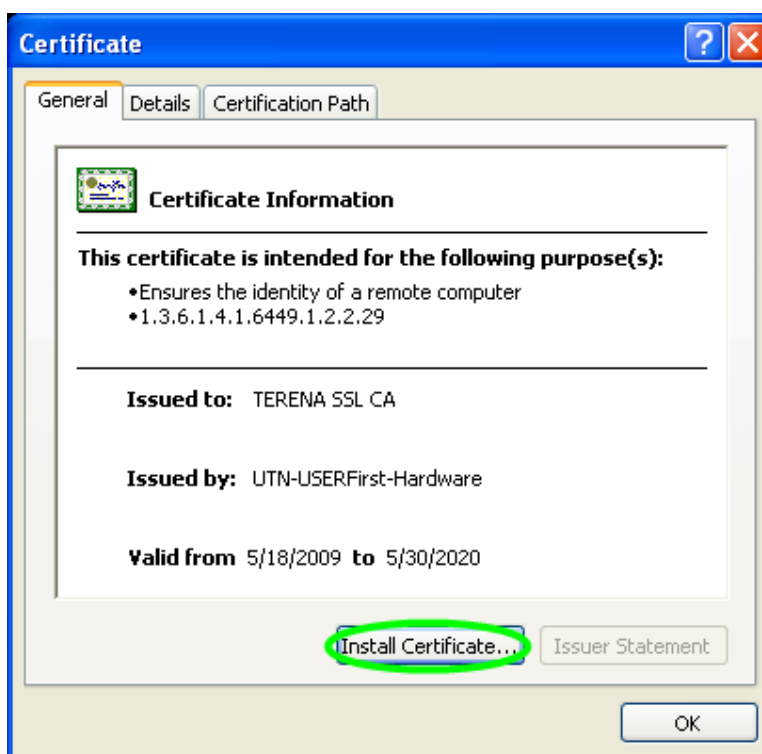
Certificate

?

General | Details | Certification Path

Certificate Information

This certificate is intended for the following purpose(s):

•Ensures the identity of a remote computer
•1.3.6.1.4.1.6449.1.2.2.29

Issued to: TERENA SSL CA

Issued by: UTN-USERFirst-Hardware

Valid from 5/18/2009 to 5/30/2020

Install Certificate... | Issuer Statement

OK